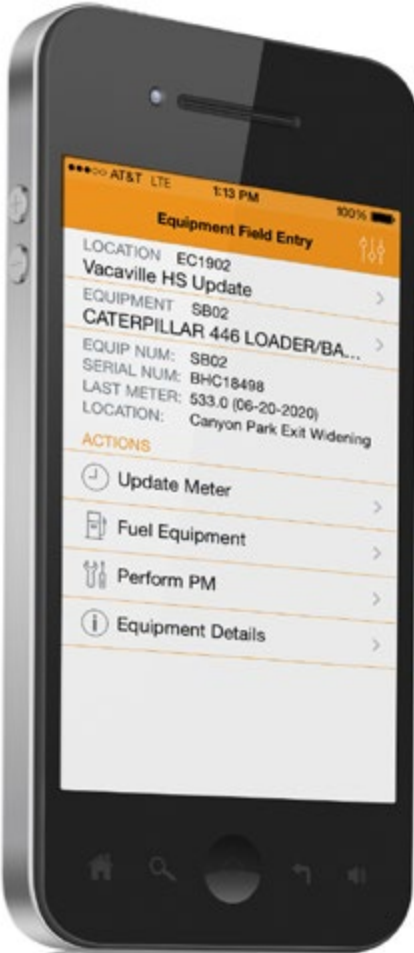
●●●○○ AT&T LTE 1:13 PM 100%

Equipment Field Entry

LOCATION EC1902
Vacaville HS Update

EQUIPMENT SB02
CATERPILLAR 446 LOADER/BA...

EQUIP NUM: SB02
SERIAL NUM: BHC18498
LAST METER: 533.0 (06-20-2020)
LOCATION: Canyon Park Exit Widening

ACTIONS

Update Meter

Fuel Equipment

Perform PM

Equipment Details